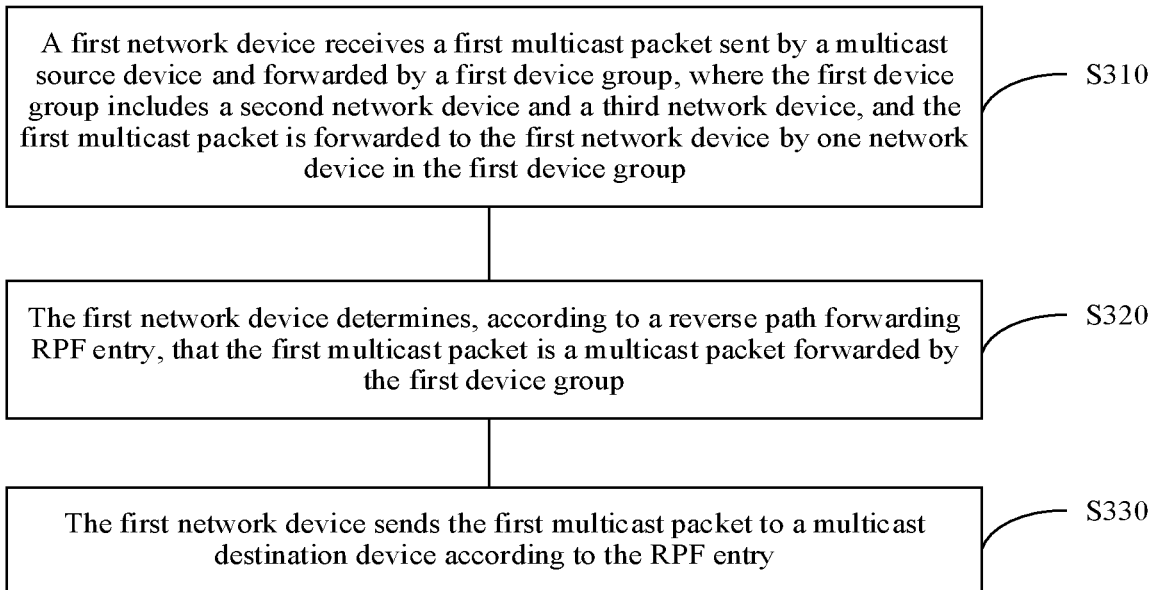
A first network device receives a first multicast packet sent by a multicast source device and forwarded by a first device group, where the first device group includes a second network device and a third network device, and the first multicast packet is forwarded to the first network device by one network device in the first device group

S310

The first network device determines, according to a reverse path forwarding RPF entry, that the first multicast packet is a multicast packet forwarded by the first device group

S320

The first network device sends the first multicast packet to a multicast destination device according to the RPF entry

S330